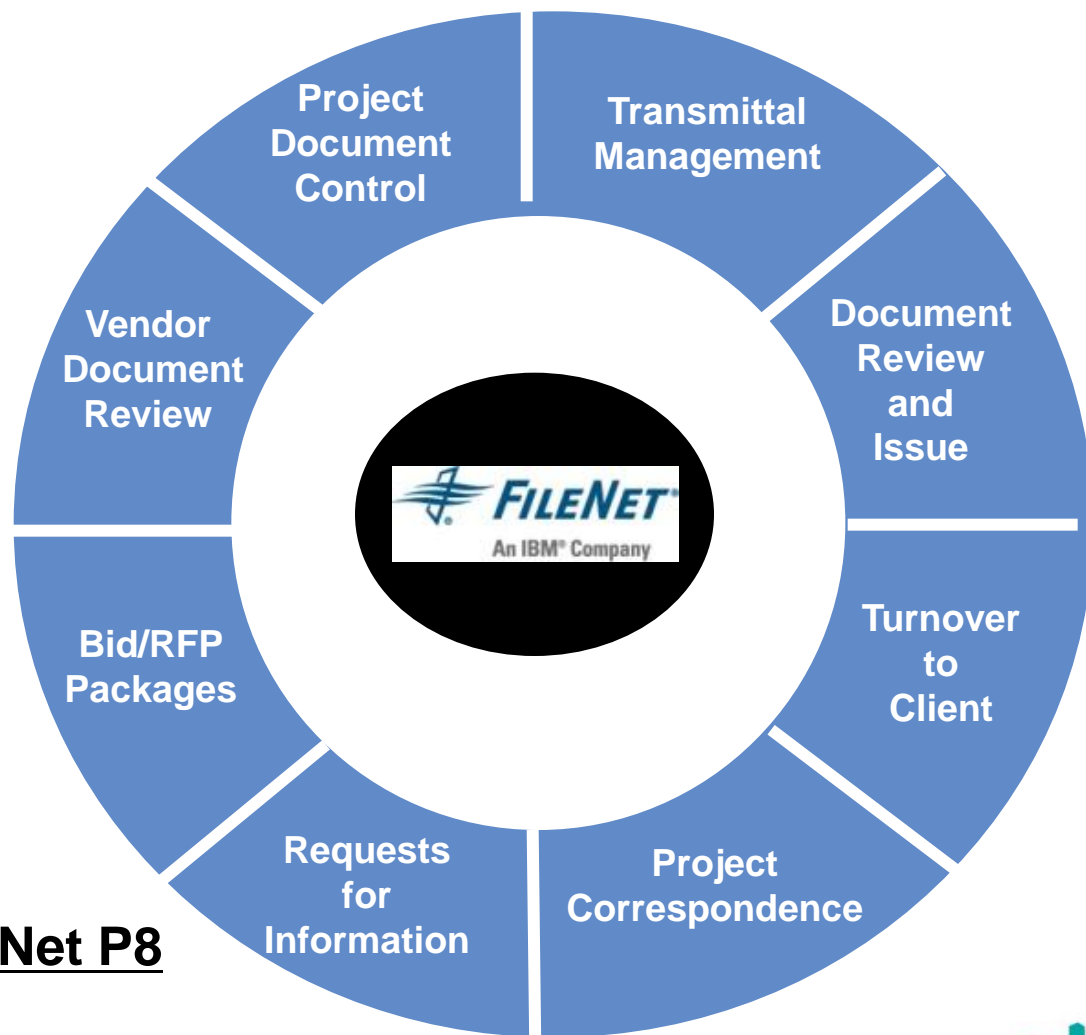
Project Document Control

Transmittal Management

Document Review and Issue

Turnover to Client

Project Correspondence

Requests for Information

Bid/RFP Packages

Vendor Document Review

FILENET®
An IBM® Company

Net P8